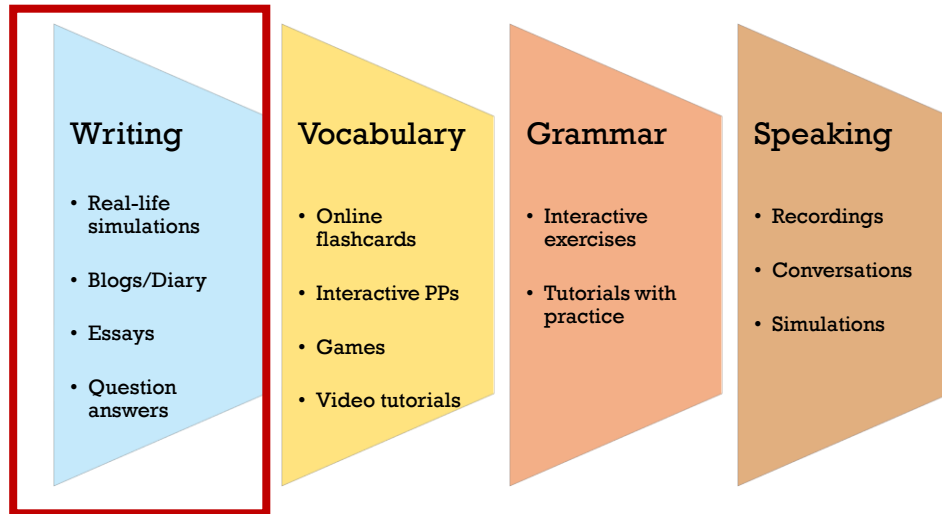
Writing

- Real-life simulations
- Blogs/Diary
- Essays
- Question answers

Vocabulary

- Online flashcards
- Interactive PPs
- Games
- Video tutorials

Grammar

- Interactive exercises
- Tutorials with practice

Speaking

- Recordings
- Conversations
- Simulations